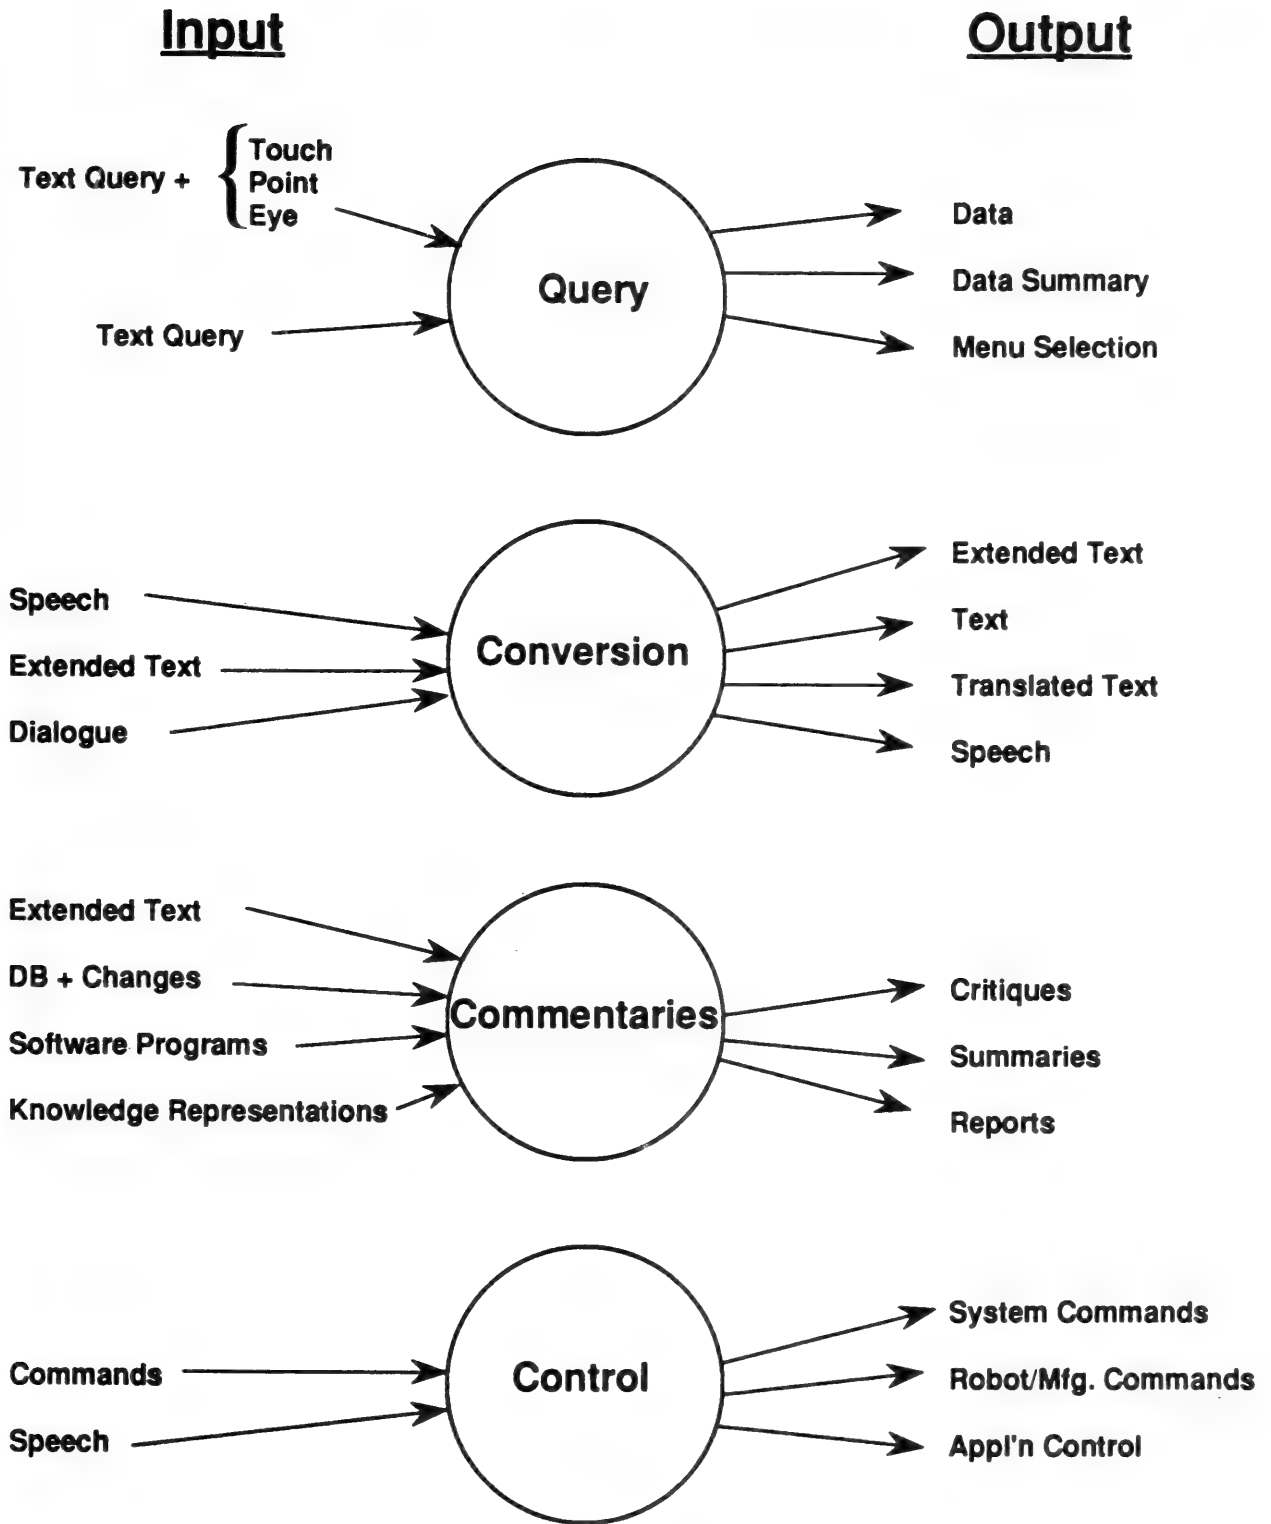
Input

Output

Text Query + Touch Point Eye

Text Query

Query

Data

Data Summary

Menu Selection

Speech

Extended Text

Dialogue

Conversion

Extended Text

Text

Translated Text

Speech

Extended Text

DB + Changes

Software Programs

Knowledge Representations

Commentaries

Critiques

Summaries

Reports

Commands

Speech

Control

System Commands

Robot/Mfg. Commands

Appl'n Control